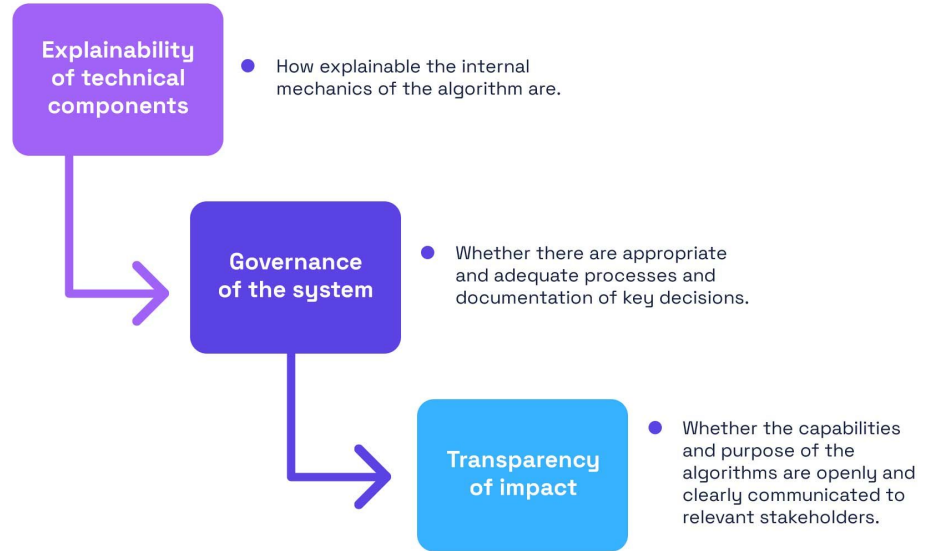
Explainability of technical components

How explainable the internal mechanics of the algorithm are.

Governance of the system

Whether there are appropriate and adequate processes and documentation of key decisions.

Transparency of impact

Whether the capabilities and purpose of the algorithms are openly and clearly communicated to relevant stakeholders.